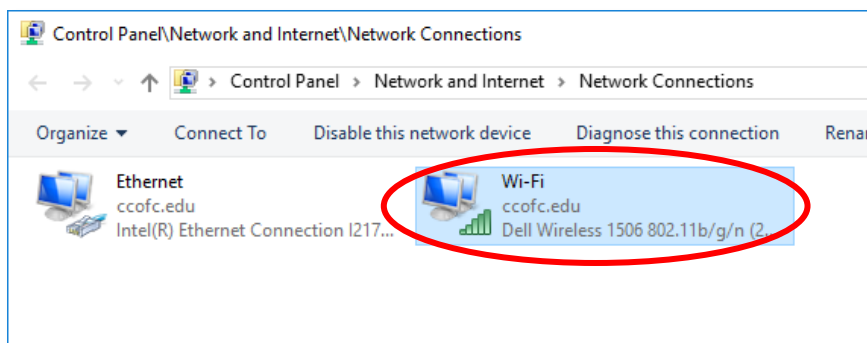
Control Panel\Network and Internet\Network Connections

> Control Panel > Network and Internet > Network Connections

Organize ▾ Connect To Disable this network device Diagnose this connection Renar

Ethernet
ccofc.edu
Intel(R) Ethernet Connection I217...

Wi-Fi
ccofc.edu
Dell Wireless 1506 802.11b/g/n (2...